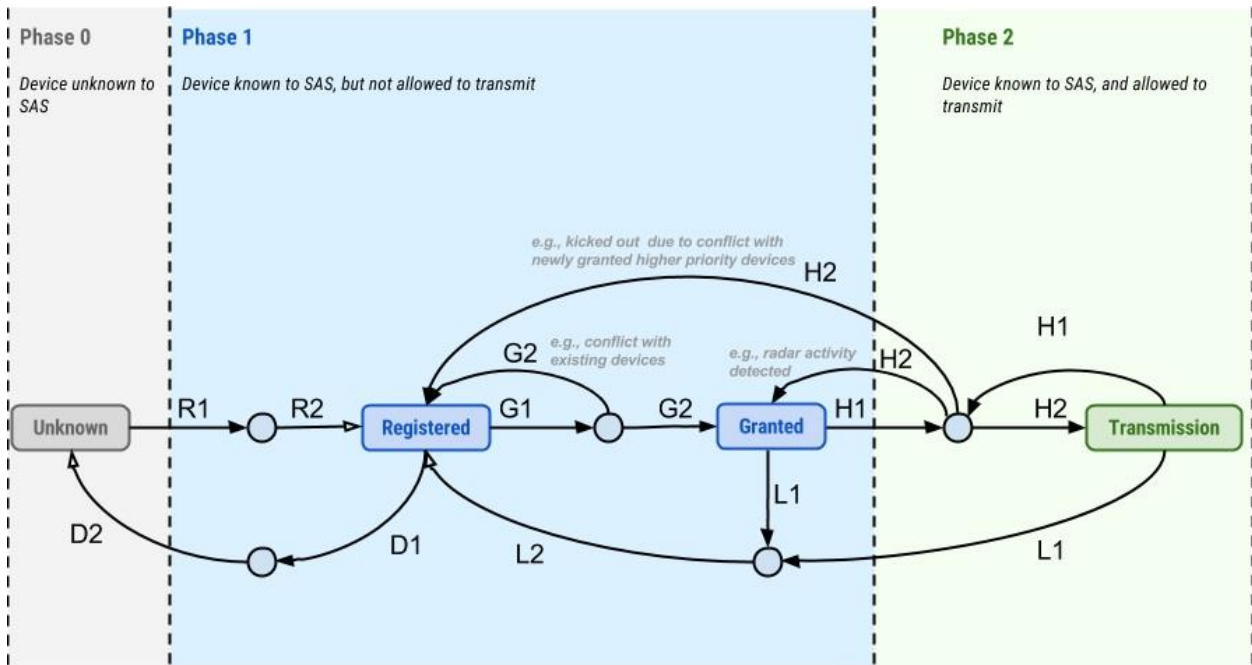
Phase 0

Device unknown to SAS

Phase 1

Device known to SAS, but not allowed to transmit

Phase 2

Device known to SAS, and allowed to transmit

e.g., kicked out due to conflict with newly granted higher priority devices

H2

H1

G2

e.g., conflict with existing devices

e.g., radar activity detected

H2

Unknown

R1

R2

Registered

G1

G2

Granted

H1

H2

Transmission

L1

D2

D1

L2

L1